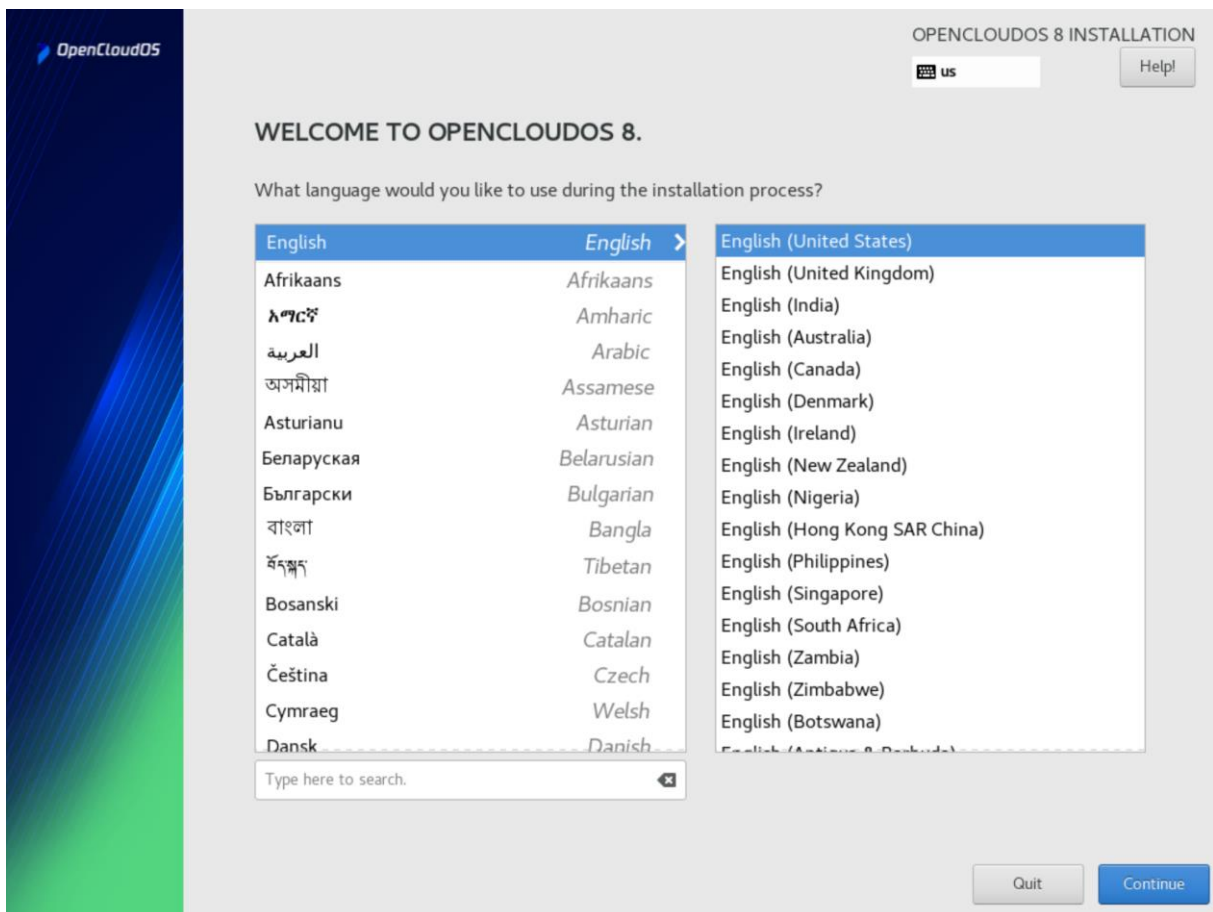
OpenCloudOS

OPENCLOUDOS 8 INSTALLATION

us

Help!

WELCOME TO OPENCLOUDOS 8.

What language would you like to use during the installation process?

| | |
|---|---|
| English | English |
| Afrikaans | Afrikaans |
| አማርኛ | Amharic |
| العربية | Arabic |
| অসমীয়া | Assamese |
| Asturianu | Asturian |
| Беларуская | Belarusian |
| Български | Bulgarian |
| বাংলা | Bangla |
| བོད་སྐད་ | Tibetan |
| Bosanski | Bosnian |
| Català | Catalan |
| Čeština | Czech |
| Cymraeg | Welsh |
| Dansk | Danish |

English (United States)
English (United Kingdom)
English (India)
English (Australia)
English (Canada)
English (Denmark)
English (Ireland)
English (New Zealand)
English (Nigeria)
English (Hong Kong SAR China)
English (Philippines)
English (Singapore)
English (South Africa)
English (Zambia)
English (Zimbabwe)
English (Botswana)
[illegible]

Type here to search.

Quit

Continue